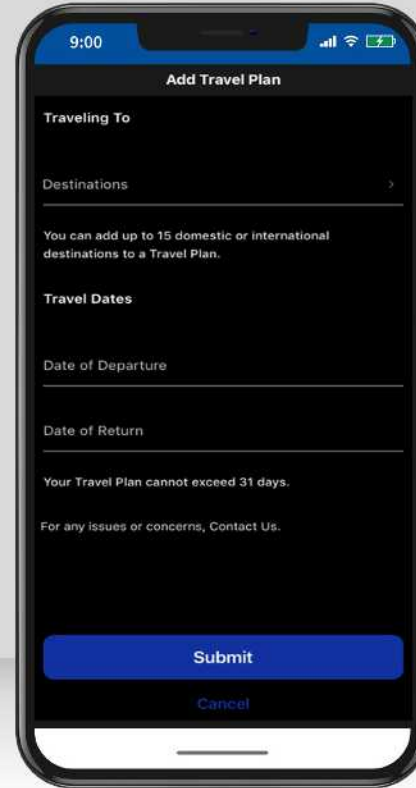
9:00

Add Travel Plan

Traveling To

Destinations

You can add up to 15 domestic or international destinations to a Travel Plan.

Travel Dates

Date of Departure

Date of Return

Your Travel Plan cannot exceed 31 days.

For any issues or concerns, Contact Us.

Submit

Cancel